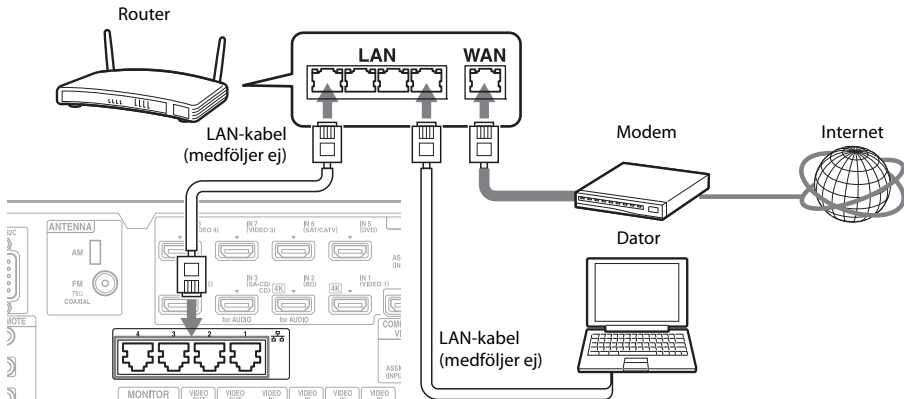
Router

LAN

WAN

LAN-kabel (medföljer ej)

Modem

Internet

Dator

ANTENNA

AM

FM 75Ω COAXIAL

IN 7 (VIDEO 3)

IN 6 (SAT/CATV)

IN 5 (DVD)

IN 3 (SA-CD/CD)

IN 2 (BD)

IN 1 (VIDEO 1)

4K

4K

for AUDIO

for AUDIO

4 3 2 1

LAN-kabel (medföljer ej)

MONITOR

VIDEO

VIDEO

VIDEO

VIDEO

VIDEO